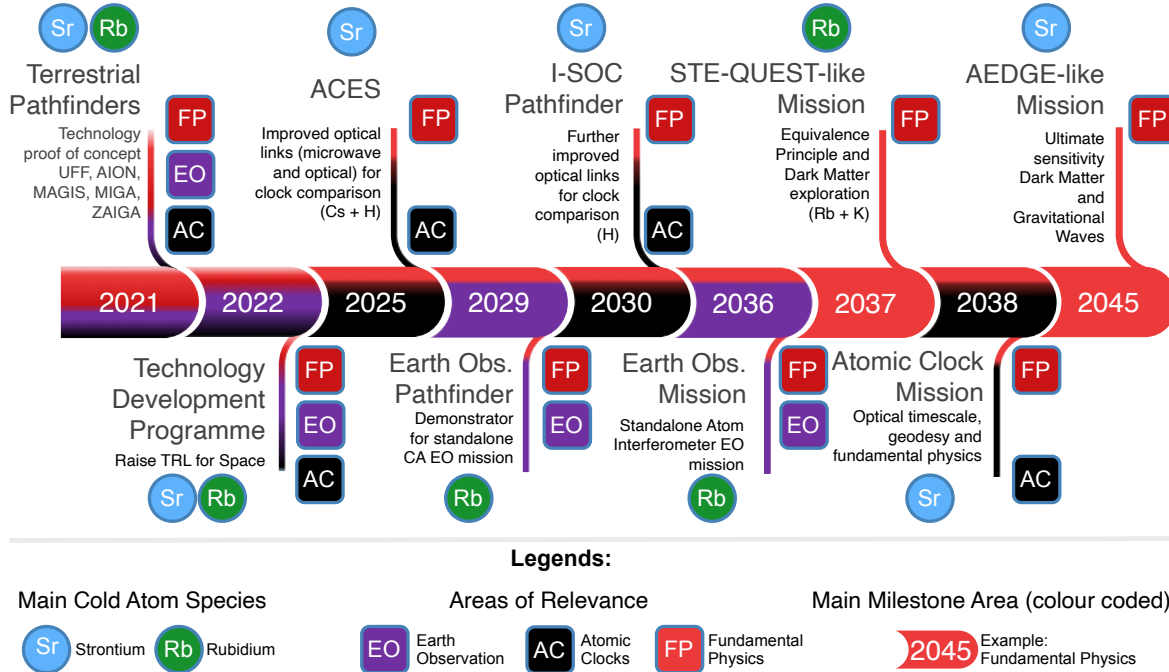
Sr Rb
Terrestrial Pathfinders
Technology proof of concept UFF, AION, MAGIS, MIGA, ZAIGA
FP
EO
AC

Sr
ACES
Improved optical links (microwave and optical) for clock comparison (Cs + H)
FP
AC

Sr
I-SOC Pathfinder
Further improved optical links for clock comparison (H)
FP
AC

Rb
STE-QUEST-like Mission
Equivalence Principle and Dark Matter exploration (Rb + K)
FP

Sr
AEDGE-like Mission
Ultimate sensitivity Dark Matter and Gravitational Waves
FP

2021 2022 2025 2029 2030 2036 2037 2038 2045

Technology Development Programme
Raise TRL for Space
Sr Rb
FP
EO
AC

Earth Obs. Pathfinder
Demonstrator for standalone CA EO mission
Rb
FP
EO

Earth Obs. Mission
Standalone Atom Interferometer EO mission
Rb
FP
EO

Atomic Clock Mission
Optical timescale, geodesy and fundamental physics
Sr
FP
AC

Legends:

Main Cold Atom Species
Sr Strontium
Rb Rubidium

Areas of Relevance
EO Earth Observation
AC Atomic Clocks
FP Fundamental Physics

Main Milestone Area (colour coded)
2045 Example: Fundamental Physics